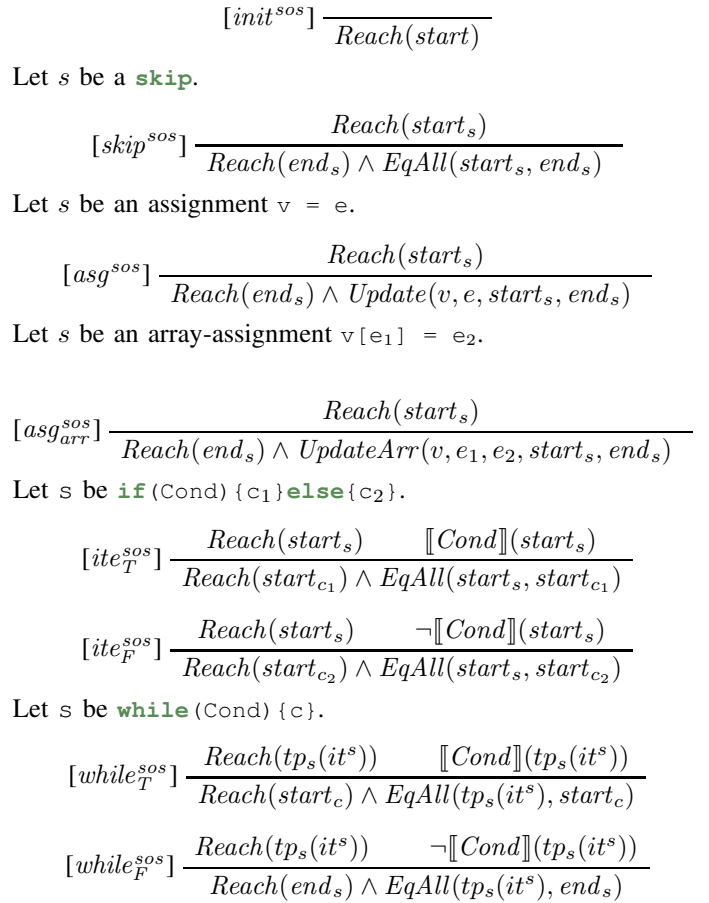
$[init^{sos}] \frac{}{Reach(start)}$

Let $s$ be a skip.

$[skip^{sos}] \frac{Reach(start_s)}{Reach(end_s) \wedge EqAll(start_s, end_s)}$

Let $s$ be an assignment v = e.

$[asg^{sos}] \frac{Reach(start_s)}{Reach(end_s) \wedge Update(v, e, start_s, end_s)}$

Let $s$ be an array-assignment v[$e_1$] = $e_2$.

$[asg^{sos}_{arr}] \frac{Reach(start_s)}{Reach(end_s) \wedge UpdateArr(v, e_1, e_2, start_s, end_s)}$

Let s be if(Cond){$c_1$}else{$c_2$}.

$[ite^{sos}_T] \frac{Reach(start_s) \qquad [\![Cond]\!](start_s)}{Reach(start_{c_1}) \wedge EqAll(start_s, start_{c_1})}$

$[ite^{sos}_F] \frac{Reach(start_s) \qquad \neg[\![Cond]\!](start_s)}{Reach(start_{c_2}) \wedge EqAll(start_s, start_{c_2})}$

Let s be while(Cond){c}.

$[while^{sos}_T] \frac{Reach(tp_s(it^s)) \qquad [\![Cond]\!](tp_s(it^s))}{Reach(start_c) \wedge EqAll(tp_s(it^s), start_c)}$

$[while^{sos}_F] \frac{Reach(tp_s(it^s)) \qquad \neg[\![Cond]\!](tp_s(it^s))}{Reach(end_s) \wedge EqAll(tp_s(it^s), end_s)}$